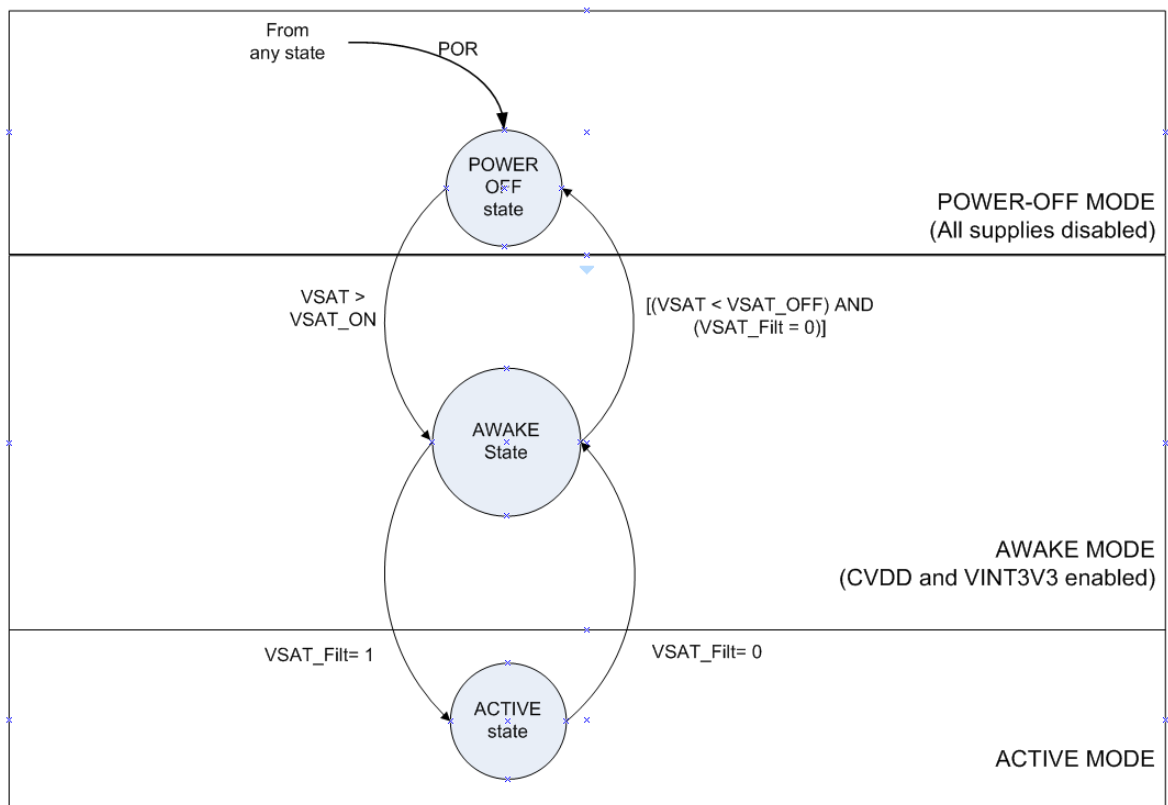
From any state

POR

POWER OFF state

POWER-OFF MODE
(All supplies disabled)

VSAT > VSAT_ON

[(VSAT < VSAT_OFF) AND (VSAT_Filt = 0)]

AWAKE State

AWAKE MODE
(CVDD and VINT3V3 enabled)

VSAT_Filt= 1

VSAT_Filt= 0

ACTIVE state

ACTIVE MODE